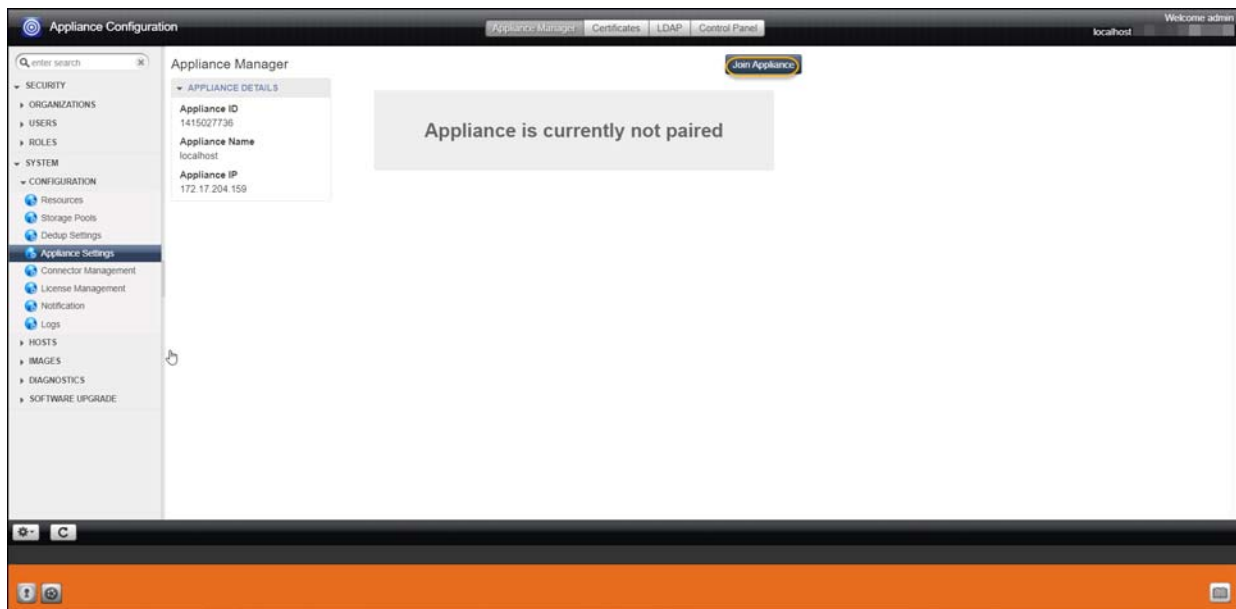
Appliance Configuration

Appliance Manager | Certificates | LDAP | Control Panel

Welcome admin
localhost

enter search

SECURITY
ORGANIZATIONS
USERS
ROLES
SYSTEM
CONFIGURATION
Resources
Storage Pools
Dedup Settings
Appliance Settings
Connector Management
License Management
Notification
Logs
HOSTS
IMAGES
DIAGNOSTICS
SOFTWARE UPGRADE

Appliance Manager

Join Appliance

APPLIANCE DETAILS

Appliance ID
1415027736

Appliance Name
localhost

Appliance IP
172.17.204.159

Appliance is currently not paired

C